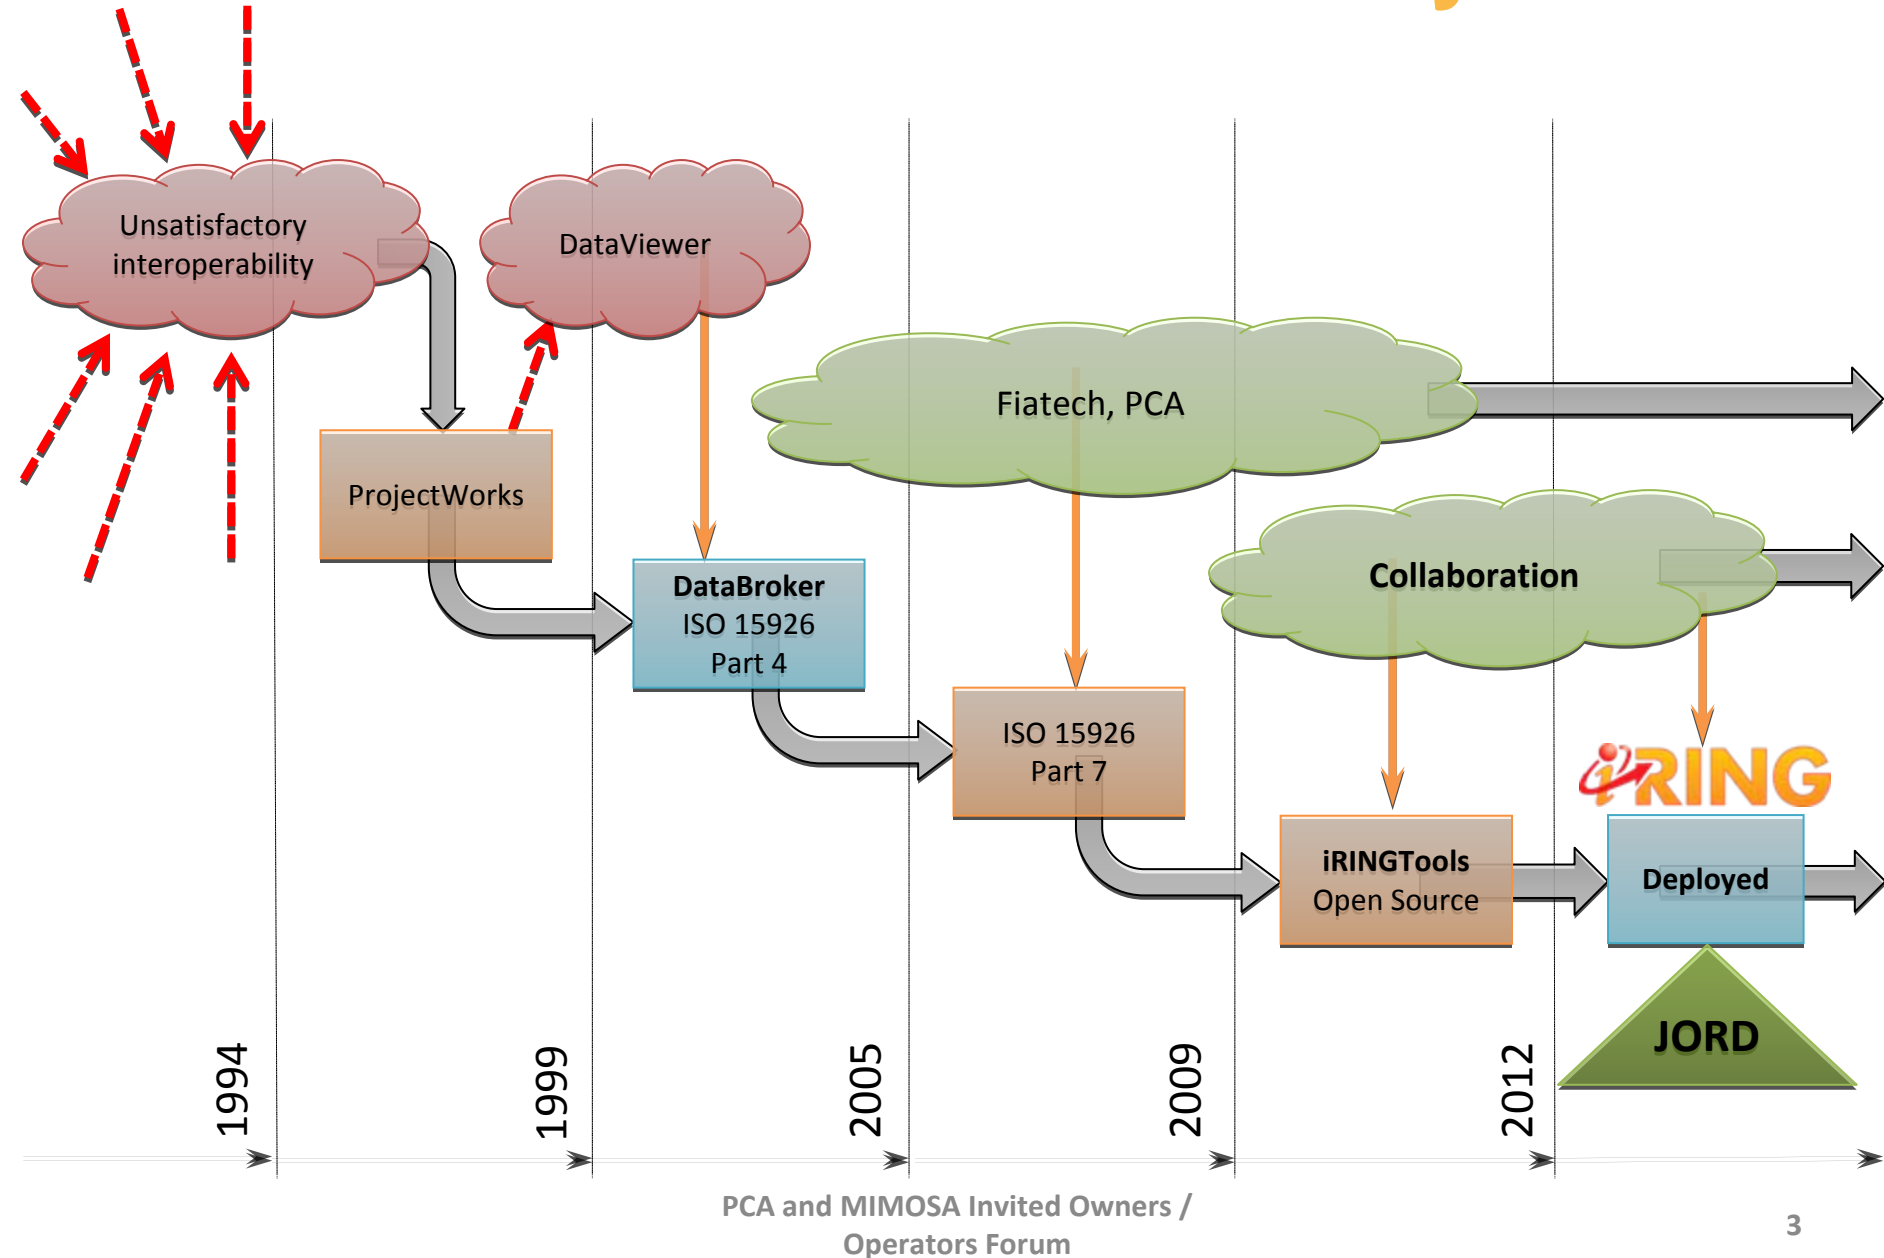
Unsatisfactory interoperability

DataViewer

Fiatech, PCA

ProjectWorks

Collaboration

DataBroker
ISO 15926
Part 4

ISO 15926
Part 7

iRING

iRINGTools
Open Source

Deployed

JORD

1994

1999

2005

2009

2012

PCA and MIMOSA Invited Owners / Operators Forum

3